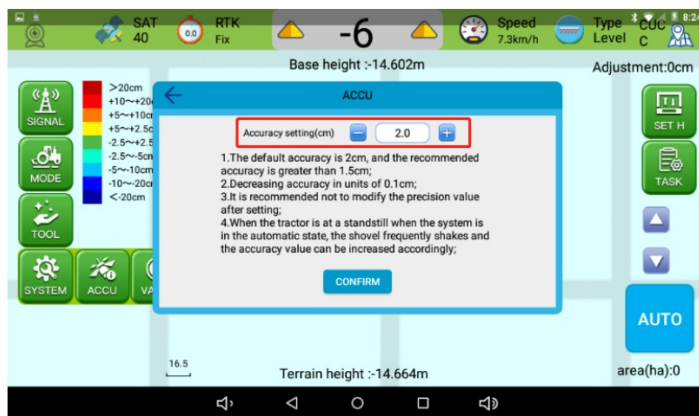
SAT 40

0.0

RTK Fix

-6

Speed 7.3km/h

Type Level

COC C

8:2

Base height :-14.602m

Adjustment:0cm

SIGNAL

MODE

TOOL

SYSTEM

ACCU

VA

>20cm
+10~+20
+5~+10c
+5~+2.5c
-2.5~+2.5
-2.5~-5cn
-5~-10cm
-10~-20c
<-20cm

ACCU

Accuracy setting(cm) − 2.0 +

1.The default accuracy is 2cm, and the recommended accuracy is greater than 1.5cm;
2.Decreasing accuracy in units of 0.1cm;
3.It is recommended not to modify the precision value after setting;
4.When the tractor is at a standstill when the system is in the automatic state, the shovel frequently shakes and the accuracy value can be increased accordingly;

CONFIRM

SET H

TASK

AUTO

16.5

Terrain height :-14.664m

area(ha):0